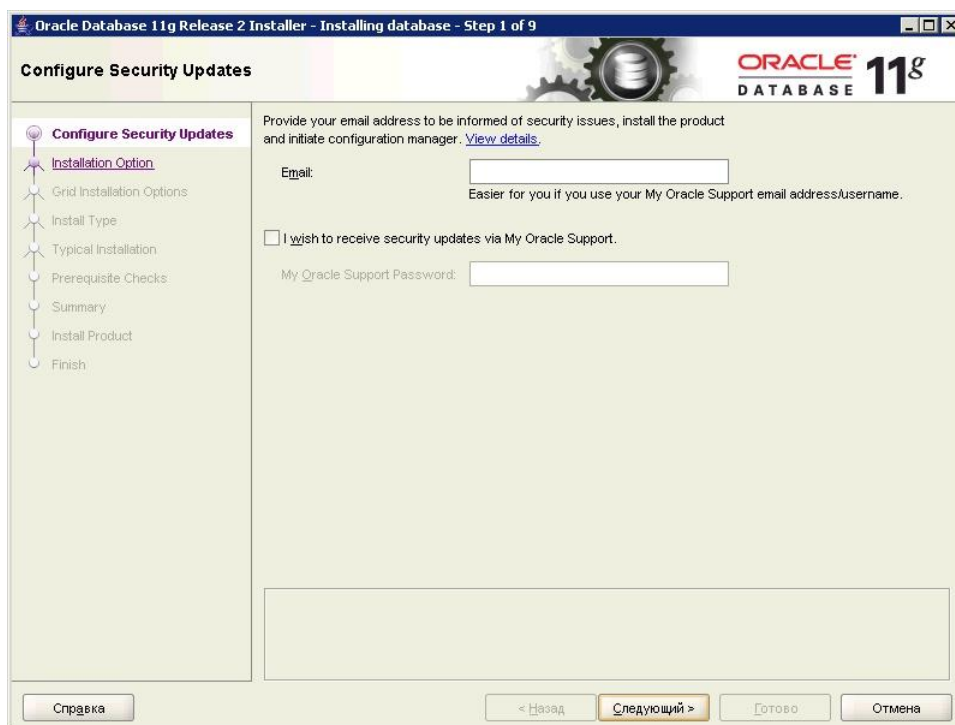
Oracle Database 11g Release 2 Installer - Installing database - Step 1 of 9

Configure Security Updates

ORACLE DATABASE $11^g$

Configure Security Updates
Installation Option
Grid Installation Options
Install Type
Typical Installation
Prerequisite Checks
Summary
Install Product
Finish

Provide your email address to be informed of security issues, install the product and initiate configuration manager. View details.

Email:

Easier for you if you use your My Oracle Support email address/username.

I wish to receive security updates via My Oracle Support.

My Oracle Support Password:

Справка

< Назад

Следующий >

Готово

Отмена